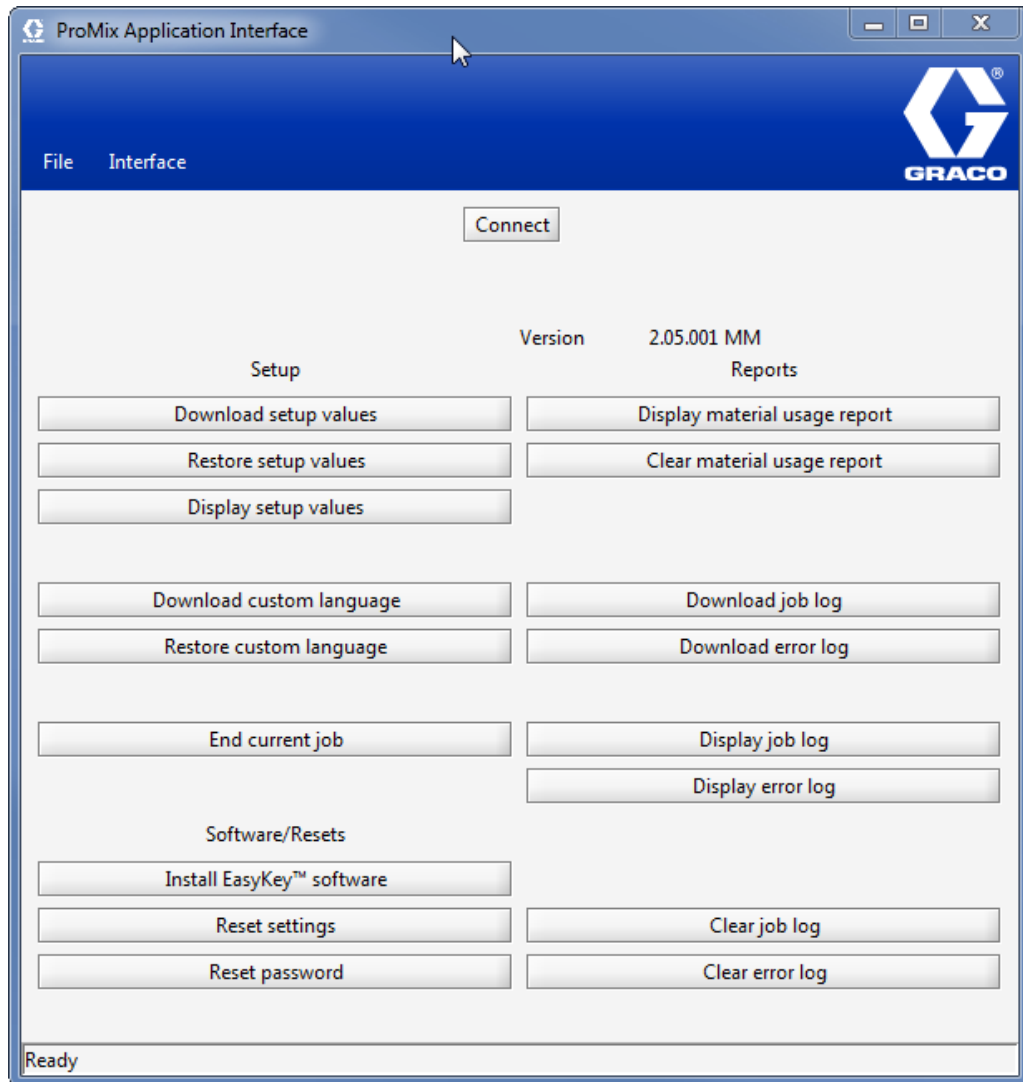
ProMix Application Interface

File Interface

GRACO®

Connect

Version 2.05.001 MM

Setup

Download setup values

Restore setup values

Display setup values

Download custom language

Restore custom language

End current job

Software/Resets

Install EasyKey™ software

Reset settings

Reset password

Reports

Display material usage report

Clear material usage report

Download job log

Download error log

Display job log

Display error log

Clear job log

Clear error log

Ready